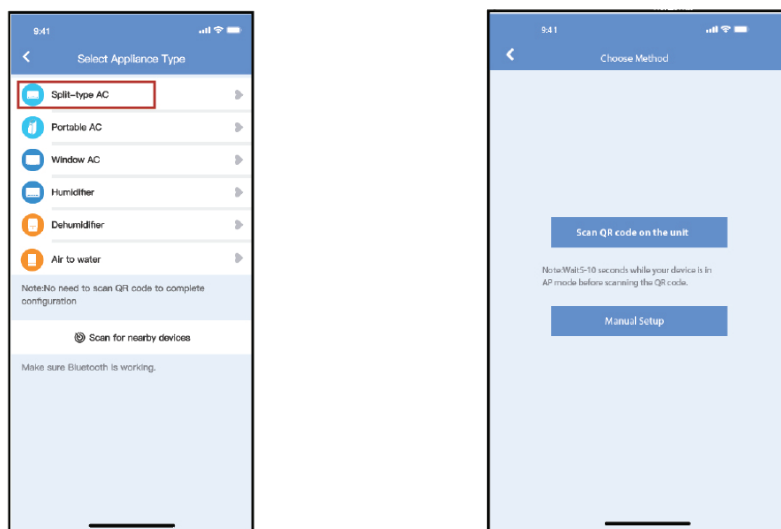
9:41

Select Appliance Type

Split-type AC

Portable AC

Window AC

Humidifier

Dehumidifier

Air to water

Note:No need to scan QR code to complete configuration

Scan for nearby devices

Make sure Bluetooth is working.

9:41

Choose Method

Scan QR code on the unit

Note:Wait5-10 seconds while your device is in AP mode before scanning the QR code.

Manual Setup